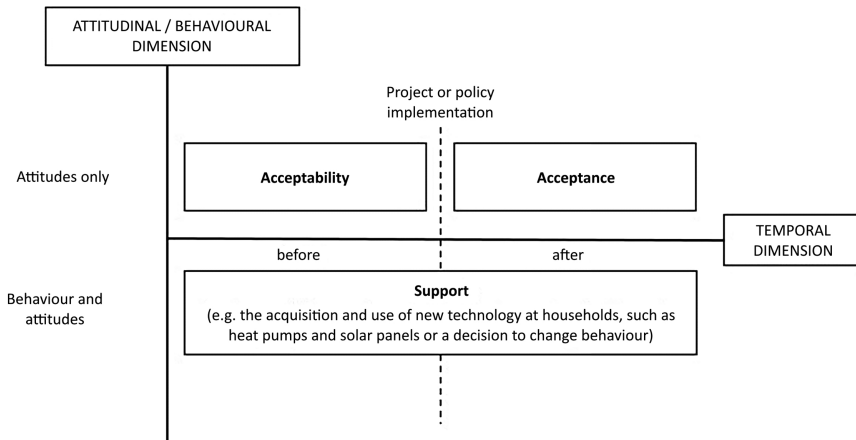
ATTITUDINAL / BEHAVIOURAL DIMENSION

Project or policy implementation

Attitudes only

Acceptability

Acceptance

TEMPORAL DIMENSION

before

after

Behaviour and attitudes

Support
(e.g. the acquisition and use of new technology at households, such as heat pumps and solar panels or a decision to change behaviour)